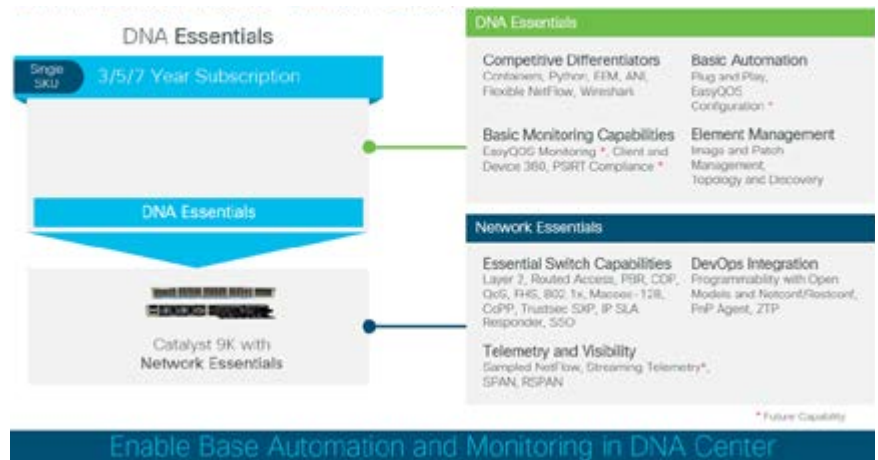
DNA Essentials

Singe SKU

3/5/7 Year Subscription

DNA Essentials

Catalyst 9K with Network Essentials

DNA Essentials

Competitive Differentiators
Containers, Python, EEM, ANI, Flexible NetFlow, Wireshark

Basic Automation
Plug and Play, EasyQOS Configuration *

Basic Monitoring Capabilities
EasyQOS Monitoring *, Client and Device 360, PSIRT Compliance *

Element Management
Image and Patch Management, Topology and Discovery

Network Essentials

Essential Switch Capabilities
Layer 2, Routed Access, PBR, CDP, QoS, FHS, 802.1x, Macsec-128, CoPP, Trustsec SXP, IP SLA Responder, SSO

DevOps Integration
Programmability with Open Models and Netconf/Restconf, PnP Agent, ZTP

Telemetry and Visibility
Sampled NetFlow, Streaming Telemetry*, SPAN, RSPAN

* Future Capability

Enable Base Automation and Monitoring in DNA Center